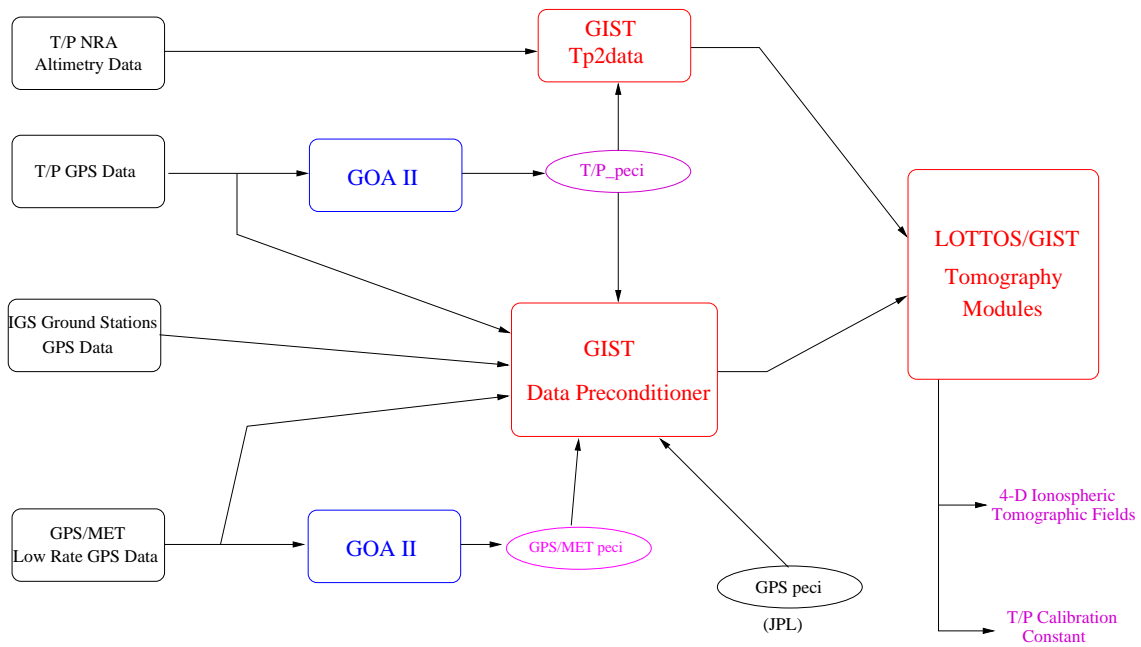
T/P NRA Altimetry Data

GIST Tp2data

T/P GPS Data

GOA II

T/P_peci

LOTTOS/GIST Tomography Modules

IGS Ground Stations GPS Data

GIST Data Preconditioner

GPS/MET Low Rate GPS Data

GOA II

GPS/MET peci

GPS peci

(JPL)

4-D Ionospheric Tomographic Fields

T/P Calibration Constant